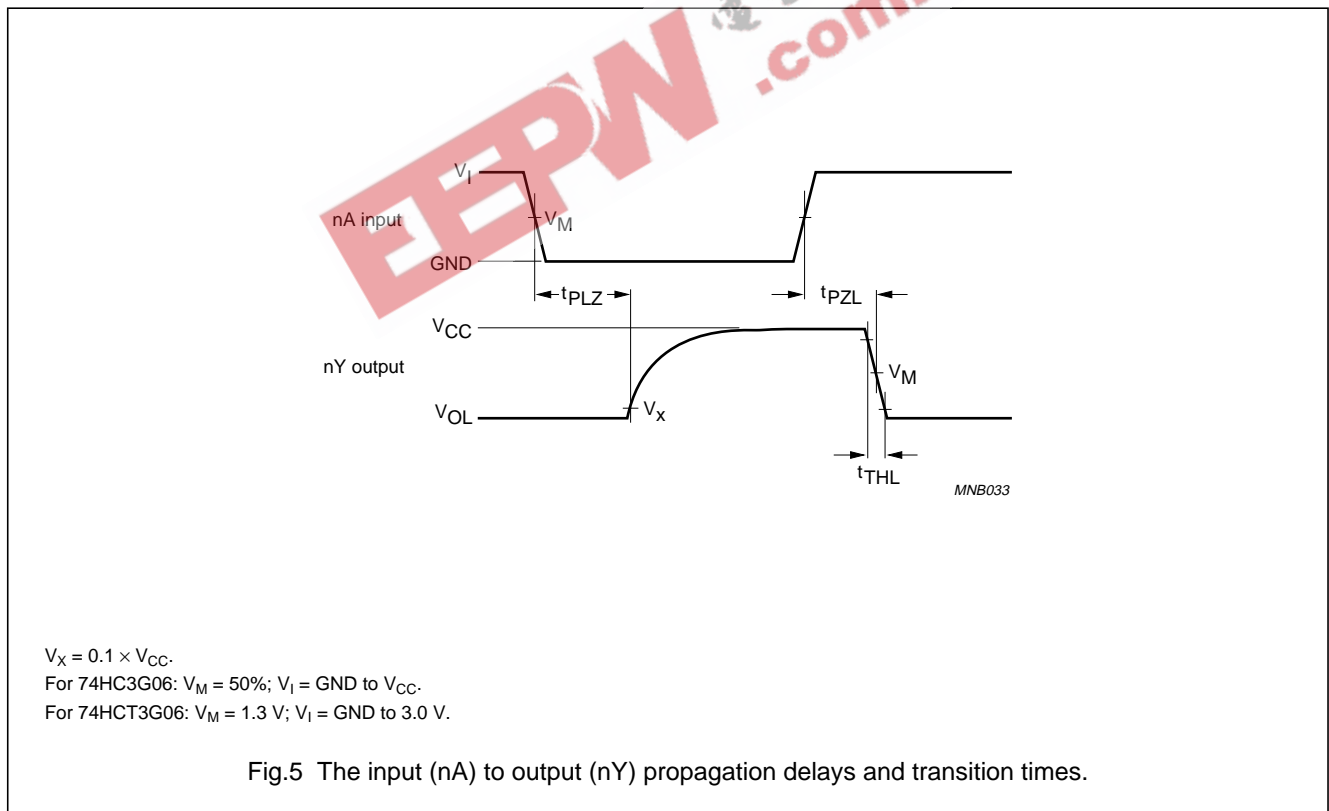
EEPW .com

$V_I$

nA input

$V_M$

GND

$t_{PLZ}$

$t_{PZL}$

$V_{CC}$

nY output

$V_M$

$V_{OL}$

$V_x$

$t_{THL}$

MNB033

$V_X = 0.1 \times V_{CC}$.
For 74HC3G06: $V_M = 50\%$; $V_I = GND$ to $V_{CC}$.
For 74HCT3G06: $V_M = 1.3$ V; $V_I = GND$ to 3.0 V.

Fig.5 The input (nA) to output (nY) propagation delays and transition times.